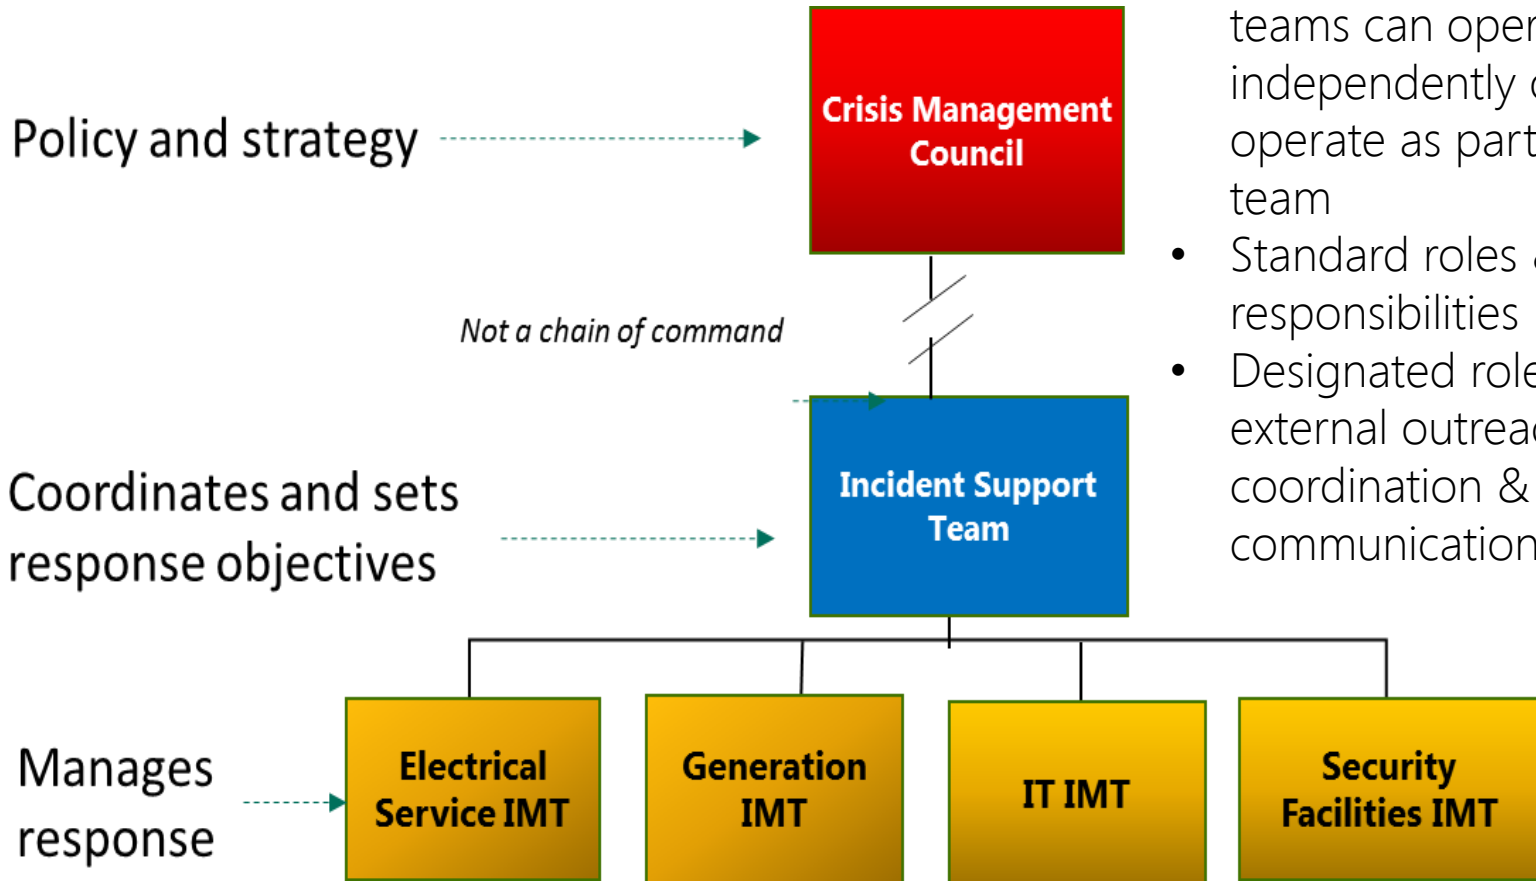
Policy and strategy

Crisis Management Council

Not a chain of command

Coordinates and sets response objectives

Incident Support Team

Manages response

Electrical Service IMT

Generation IMT

IT IMT

Security Facilities IMT

teams can oper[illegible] independently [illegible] operate as part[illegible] team

- Standard roles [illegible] responsibilities
- Designated role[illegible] external outrea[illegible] coordination & communication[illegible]